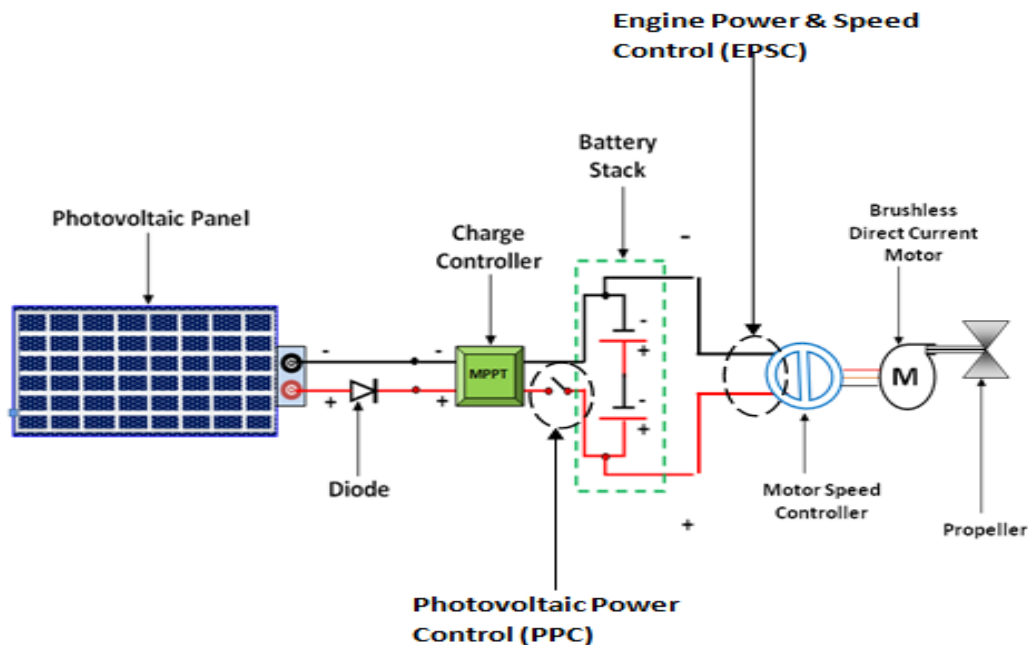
Engine Power & Speed Control (EPSC)

Battery Stack

Photovoltaic Panel

Charge Controller

Brushless Direct Current Motor

-

-

-

-

+

-

+

+

+

MPPT

M

Diode

Motor Speed Controller

Propeller

+

Photovoltaic Power Control (PPC)